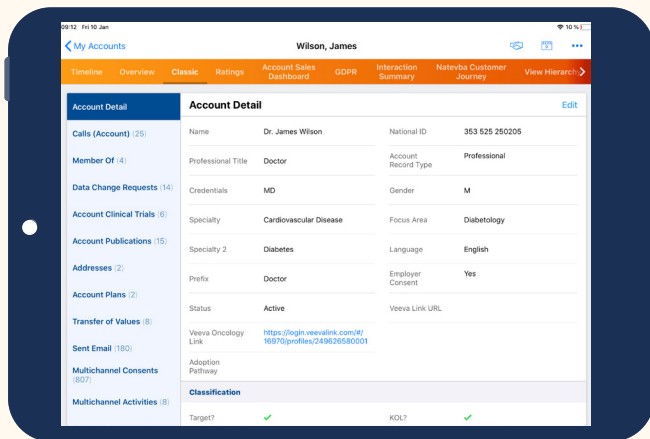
09:12 Fri 10 Jan

10 %

My Accounts

Wilson, James

Timeline Overview Classic Ratings Account Sales Dashboard GDPR Interaction Summary Natevba Customer Journey View Hierarch

Account Detail

Calls (Account) (25)

Member Of (4)

Data Change Requests (14)

Account Clinical Trials (6)

Account Publications (15)

Addresses (2)

Account Plans (2)

Transfer of Values (8)

Sent Email (180)

Multichannel Consents (807)

Multichannel Activities (8)

Account Detail

Edit

| Name | Dr. James Wilson | National ID | 353 525 250205 |
|---|---|---|---|
| Professional Title | Doctor | Account Record Type | Professional |
| Credentials | MD | Gender | M |
| Specialty | Cardiovascular Disease | Focus Area | Diabetology |
| Specialty 2 | Diabetes | Language | English |
| Prefix | Doctor | Employer Consent | Yes |
| Status | Active | Veeva Link URL | |
| Veeva Oncology Link | https://login.veevalink.com/#/16970/profiles/249626580001 | | |
| Adoption Pathway | | | |

Classification

| Target? | ✓ | KOL? | ✓ |
|---|---|---|---|